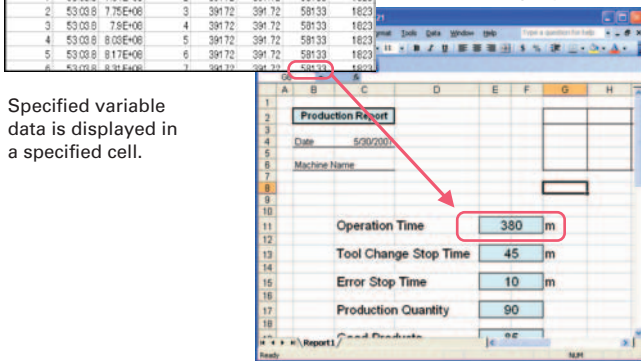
| 2 | 5303.8 | 7.75E+08 | 3 | 391.72 | 391.72 | 58133 | 1823 |
|---|---|---|---|---|---|---|---|
| 3 | 5303.8 | 7.9E+08 | 4 | 391.72 | 391.72 | 58133 | 1823 |
| 4 | 5303.8 | 8.03E+08 | 5 | 391.72 | 391.72 | 58133 | 1823 |
| 5 | 5303.8 | 8.17E+08 | 6 | 391.72 | 391.72 | 58133 | 1823 |
| 6 | 5303.8 | 8.31E+08 | 7 | 391.72 | 391.72 | 58133 | 1823 |

Specified variable data is displayed in a specified cell.

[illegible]rmat Tools Data Window Help

Type a question for help

G8 fx

| | A | B | C | D | E | F | G | H |
|---|---|---|---|---|---|---|---|---|
| 1 | | | | | | | | |
| 2 | | Production Report | | | | | | |
| 3 | | | | | | | | |
| 4 | | Date | 5/30/2007 | | | | | |
| 5 | | | | | | | | |
| 6 | | Machine Name | | | | | | |
| 7 | | | | | | | | |
| 8 | | | | | | | | |
| 9 | | | | | | | | |
| 10 | | | | | | | | |
| 11 | | | | Operation Time | 380 | m | | |
| 12 | | | | | | | | |
| 13 | | | | Tool Change Stop Time | 45 | m | | |
| 14 | | | | | | | | |
| 15 | | | | Error Stop Time | 10 | m | | |
| 16 | | | | | | | | |
| 17 | | | | Production Quantity | 90 | | | |
| 18 | | | | | | | | |
| 19 | | | | Good Products | 85 | | | |

Report1

Ready

NUM